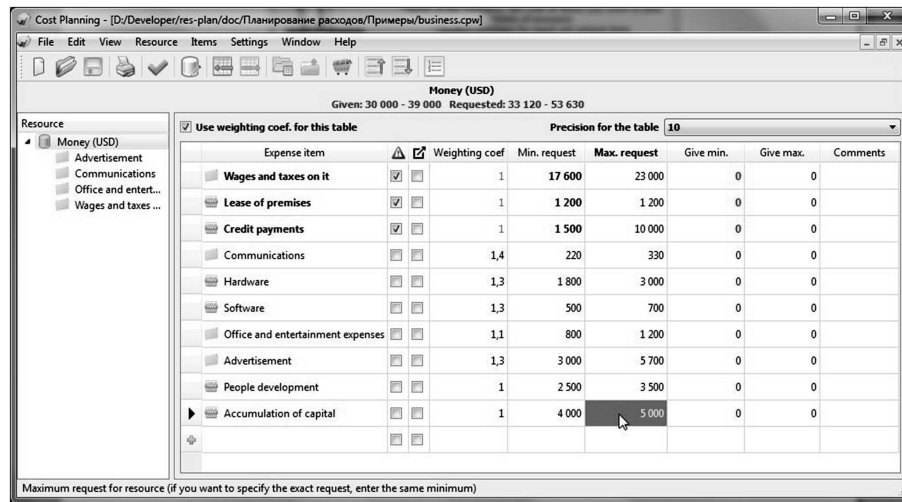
Cost Planning - [D:/Developer/res-plan/doc/Планирование расходов/Примеры/business.cpw]

File Edit View Resource Items Settings Window Help

Money (USD)
Given: 30 000 - 39 000 Requested: 33 120 - 53 630

Resource
Money (USD)
Advertisement
Communications
Office and entert...
Wages and taxes ...

Use weighting coef. for this table

Precision for the table 10

| Expense item | | | Weighting coef | Min. request | Max. request | Give min. | Give max. | Comments |
|---|---|---|---|---|---|---|---|---|
| Wages and taxes on it | | | 1 | 17 600 | 23 000 | 0 | 0 | |
| Lease of premises | | | 1 | 1 200 | 1 200 | 0 | 0 | |
| Credit payments | | | 1 | 1 500 | 10 000 | 0 | 0 | |
| Communications | | | 1,4 | 220 | 330 | 0 | 0 | |
| Hardware | | | 1,3 | 1 800 | 3 000 | 0 | 0 | |
| Software | | | 1,3 | 500 | 700 | 0 | 0 | |
| Office and entertainment expenses | | | 1,1 | 800 | 1 200 | 0 | 0 | |
| Advertisement | | | 1,3 | 3 000 | 5 700 | 0 | 0 | |
| People development | | | 1 | 2 500 | 3 500 | 0 | 0 | |
| Accumulation of capital | | | 1 | 4 000 | 5 000 | 0 | 0 | |

Maximum request for resource (if you want to specify the exact request, enter the same minimum)